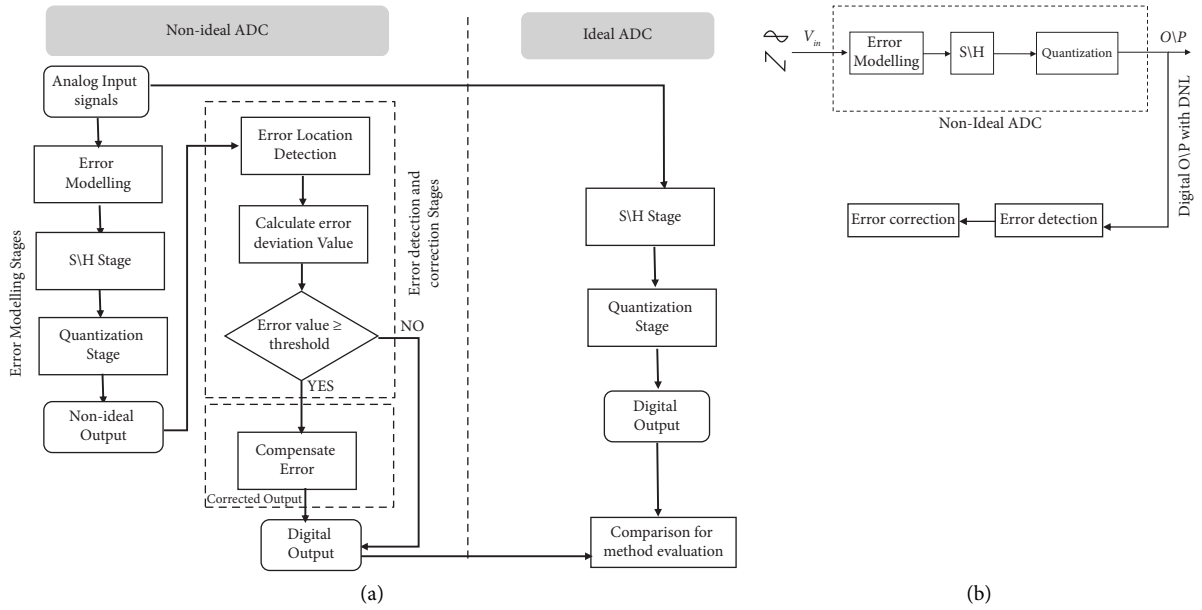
Non-ideal ADC

Ideal ADC

Analog Input signals

Error Modelling

S\H Stage

Quantization Stage

Non-ideal Output

Error Modelling Stages

Error Location Detection

Calculate error deviation Value

Error value ≥ threshold

NO

YES

Error detection and correction Stages

Compensate Error

Corrected Output

Digital Output

S\H Stage

Quantization Stage

Digital Output

Comparison for method evaluation

(a)

$V_{in}$

Error Modelling

S\H

Quantization

$O\backslash P$

Non-Ideal ADC

Digital O\P with DNL

Error correction

Error detection

(b)